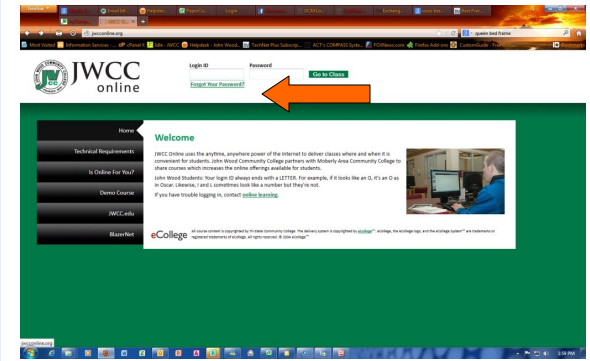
jwcconline.org

Most Visited | Information Services | cPanel | Idle - JWCC | Helpdesk - John Wood | TechNet Plus Subscrip... | ACT's COMPASS Syste... | FOXNews.com | Firefox Add-ons | CustomGuide - Free | Bookmarks

queen bed frame

JWCC online

Login ID
Password
Go to Class
Forgot Your Password?

Home
Technical Requirements
Is Online For You?
Demo Course
JWCC.edu
BlazerNet

Welcome

JWCC Online uses the anytime, anywhere power of the Internet to deliver classes where and when it is convenient for students. John Wood Community College partners with Moberly Area Community College to share courses which increases the online offerings available for students.

John Wood Students: Your login ID always ends with a LETTER. For example, if it looks like an O, it's an O as in Oscar. Likewise, l and L sometimes look like a number but they're not.

If you have trouble logging in, contact online learning.

eCollege

All course content is copyrighted by Tri-state Community College. The delivery system is copyrighted by eCollege™. eCollege, the eCollege logo, and the eCollege System™ are trademarks or registered trademarks of eCollege. All rights reserved. © 2004 eCollege™

jwcconline.org

1:58 PM